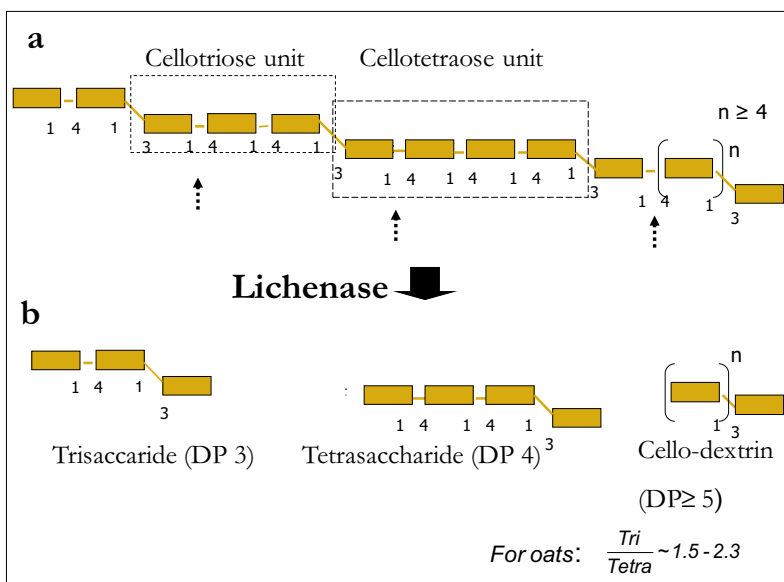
a

Cellotriose unit

Cellotetraose unit

1 4 1

3 1 4 1 4 1

3 1 4 1 4 1 4 1

3 1 4 1 3

n ≥ 4

n

Lichenase

b

1 4 1 3

Trisaccaride (DP 3)

1 4 1 4 1 3

Tetrasaccharide (DP 4)

n

1 3

Cello-dextrin (DP≥ 5)

For oats: $\frac{Tri}{Tetra} \sim 1.5 - 2.3$